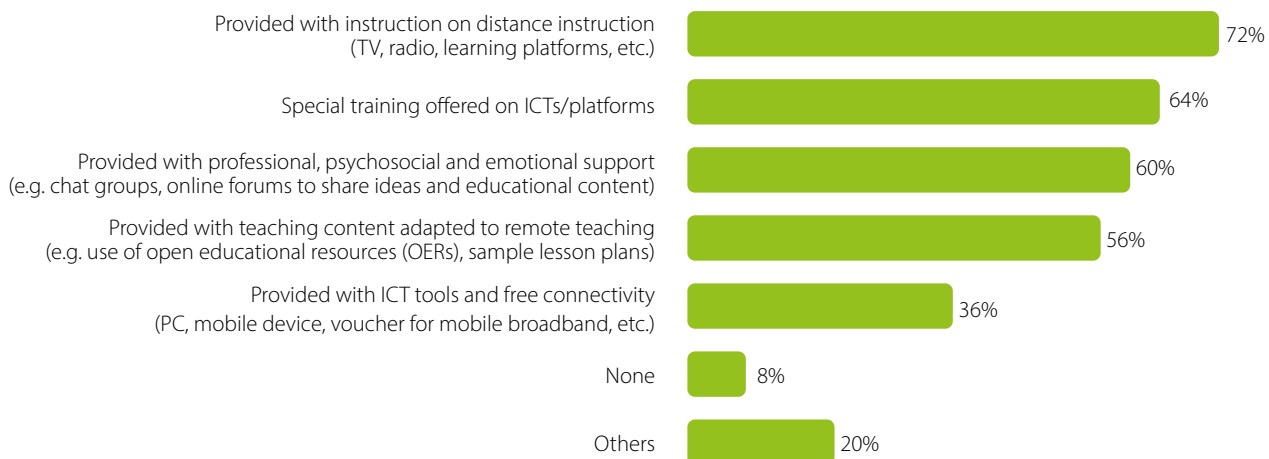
Provided with instruction on distance instruction (TV, radio, learning platforms, etc.)
72%

Special training offered on ICTs/platforms
64%

Provided with professional, psychosocial and emotional support (e.g. chat groups, online forums to share ideas and educational content)
60%

Provided with teaching content adapted to remote teaching (e.g. use of open educational resources (OERs), sample lesson plans)
56%

Provided with ICT tools and free connectivity (PC, mobile device, voucher for mobile broadband, etc.)
36%

None
8%

Others
20%